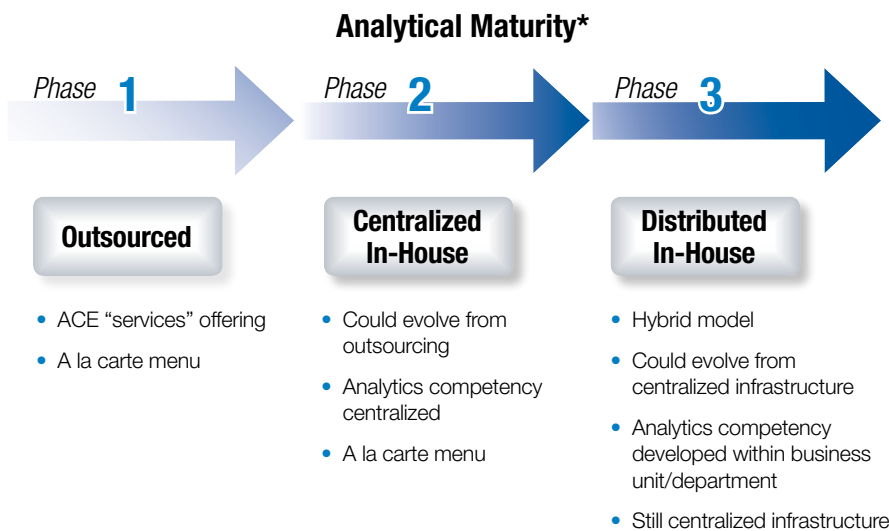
Analytical Maturity*

Phase 1

Phase 2

Phase 3

Outsourced

- ACE “services” offering
- A la carte menu

Centralized In-House

- Could evolve from outsourcing
- Analytics competency centralized
- A la carte menu

Distributed In-House

- Hybrid model
- Could evolve from centralized infrastructure
- Analytics competency developed within business unit/department
- Still centralized infrastructure